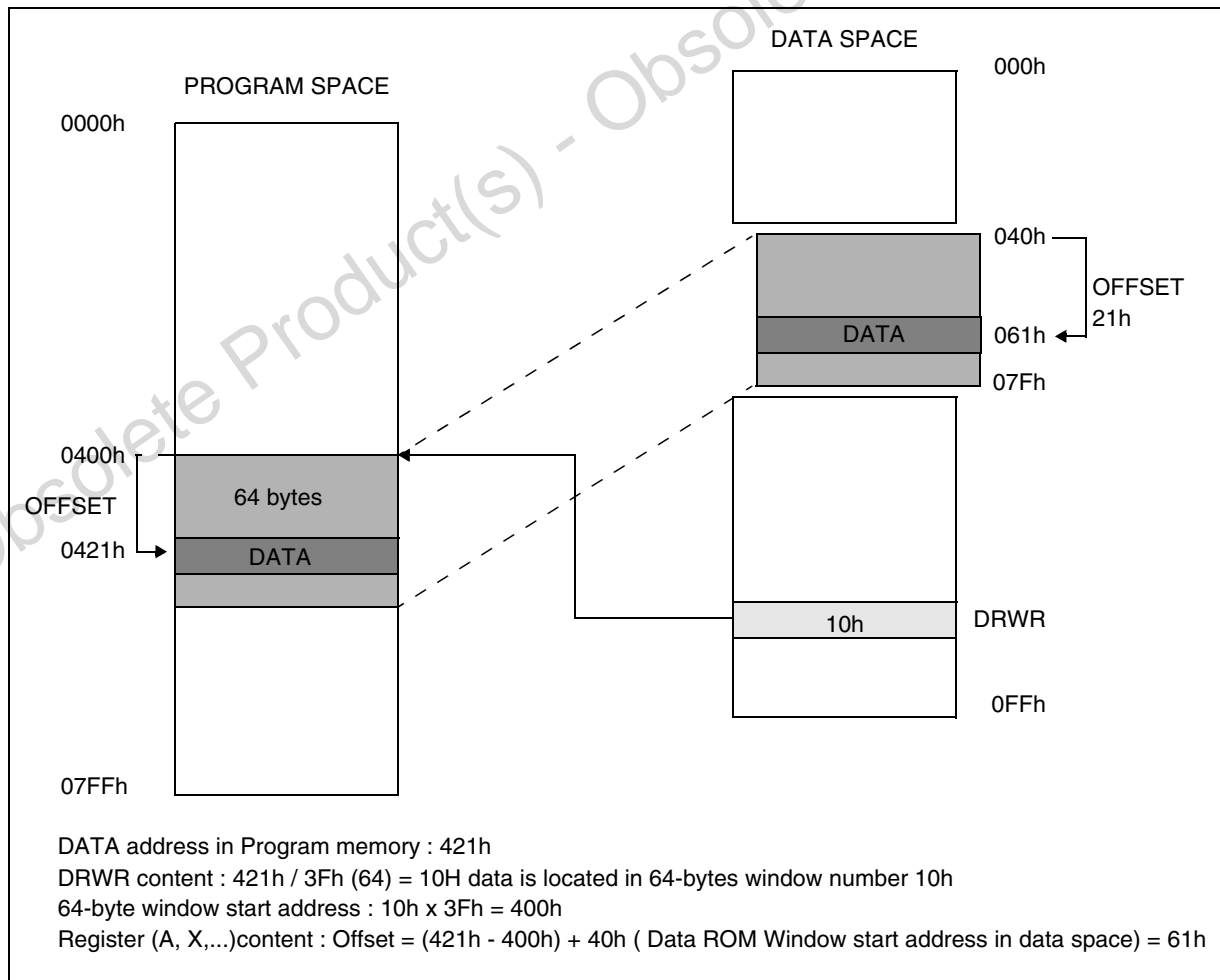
Obsolete Product(s) - Obsolete

PROGRAM SPACE

0000h

0400h

OFFSET

0421h

64 bytes

DATA

07FFh

DATA SPACE

000h

040h

OFFSET 21h

DATA

061h

07Fh

10h

DRWR

0FFh

DATA address in Program memory : 421h

DRWR content : 421h / 3Fh (64) = 10H data is located in 64-bytes window number 10h

64-byte window start address : 10h x 3Fh = 400h

Register (A, X,...)content : Offset = (421h - 400h) + 40h ( Data ROM Window start address in data space) = 61h